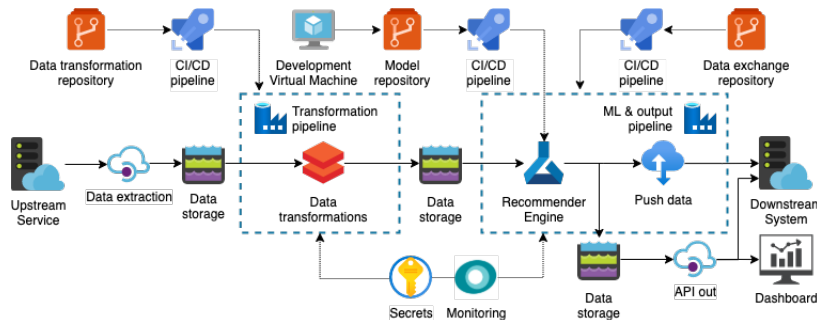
Data transformation repository

CI/CD pipeline

Development Virtual Machine

Model repository

CI/CD pipeline

CI/CD pipeline

Data exchange repository

Transformation pipeline

ML & output pipeline

Upstream Service

Data extraction

Data storage

Data transformations

Data storage

Recommender Engine

Push data

Downstream System

Data storage

API out

Dashboard

Secrets

Monitoring